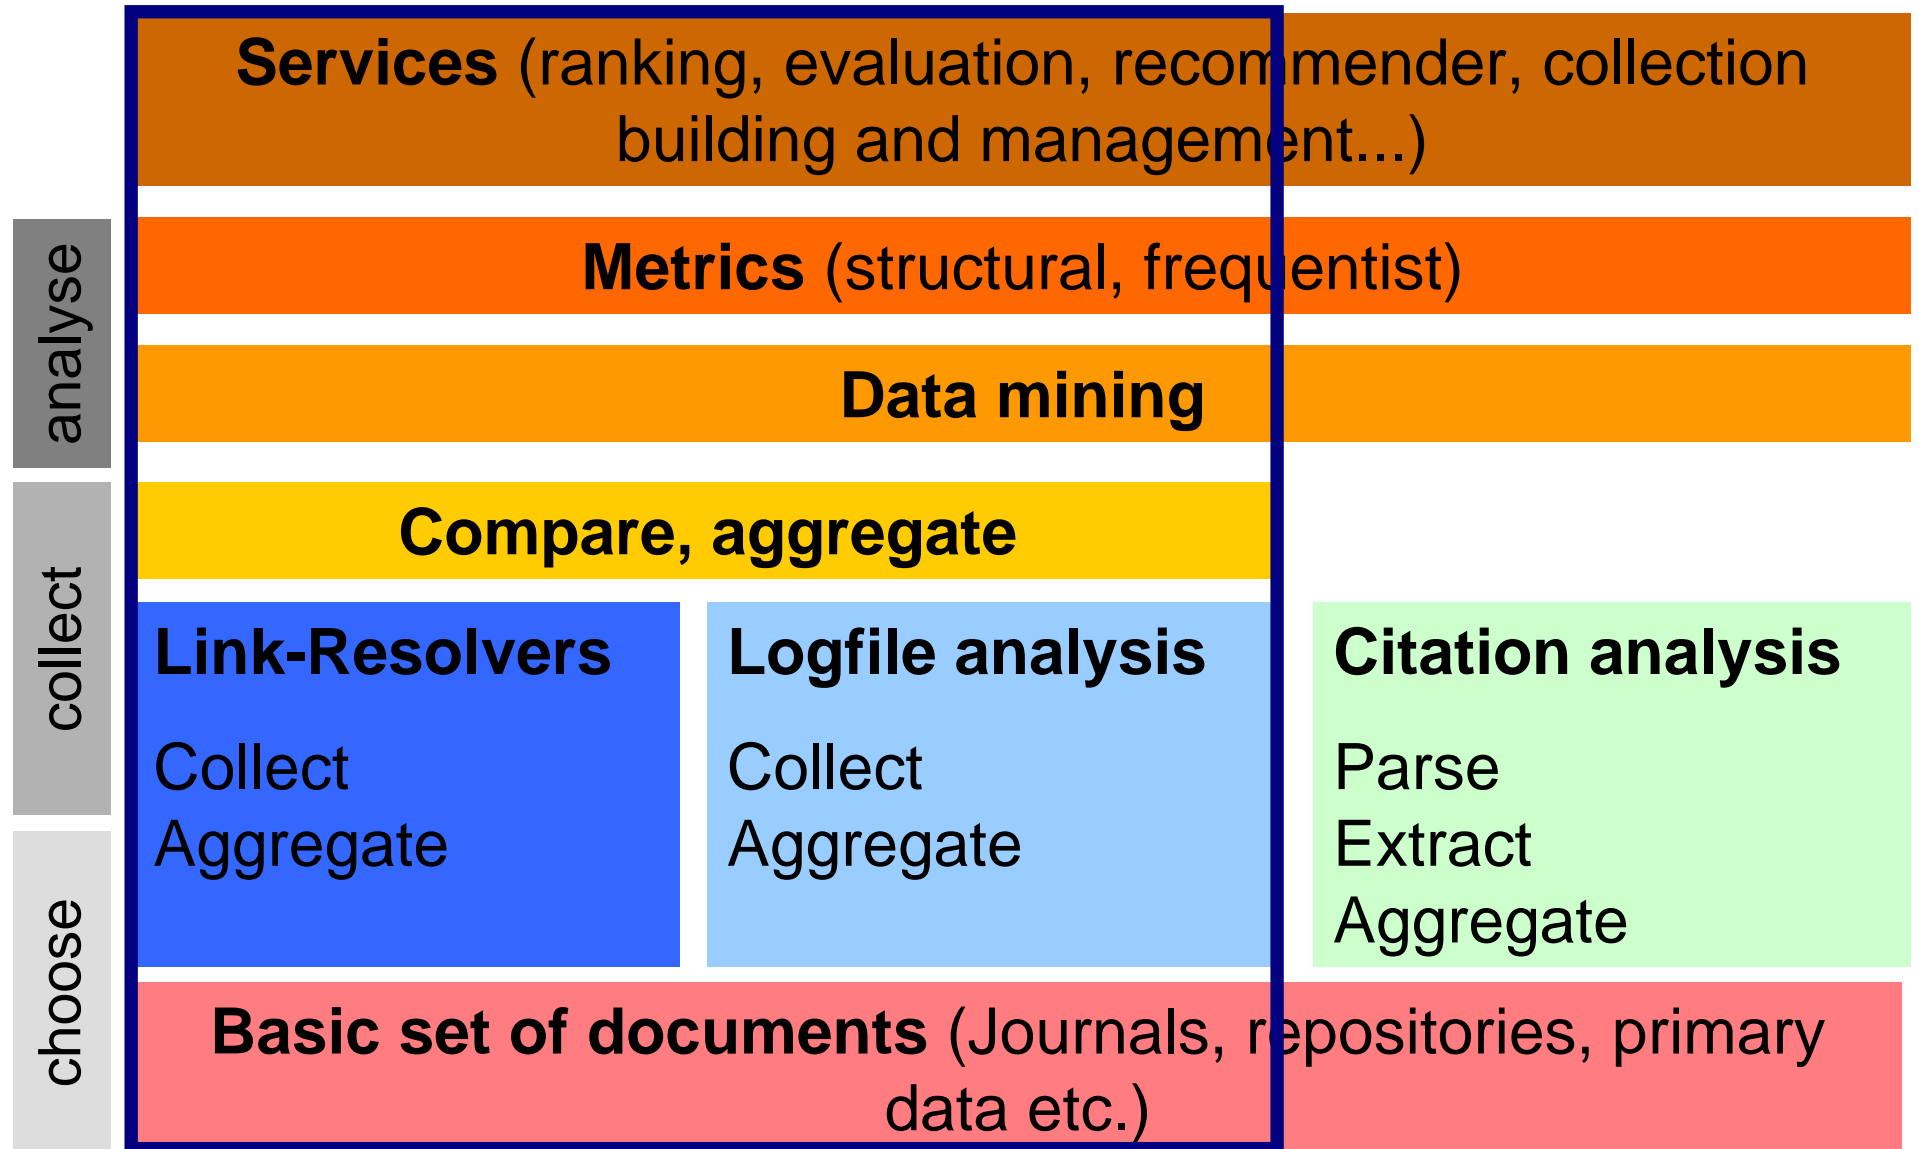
analyse

collect

choose

**Services** (ranking, evaluation, recommender, collection building and management...)

**Metrics** (structural, frequentist)

**Data mining**

**Compare, aggregate**

**Link-Resolvers**

Collect
Aggregate

**Logfile analysis**

Collect
Aggregate

**Citation analysis**

Parse
Extract
Aggregate

**Basic set of documents** (Journals, repositories, primary data etc.)